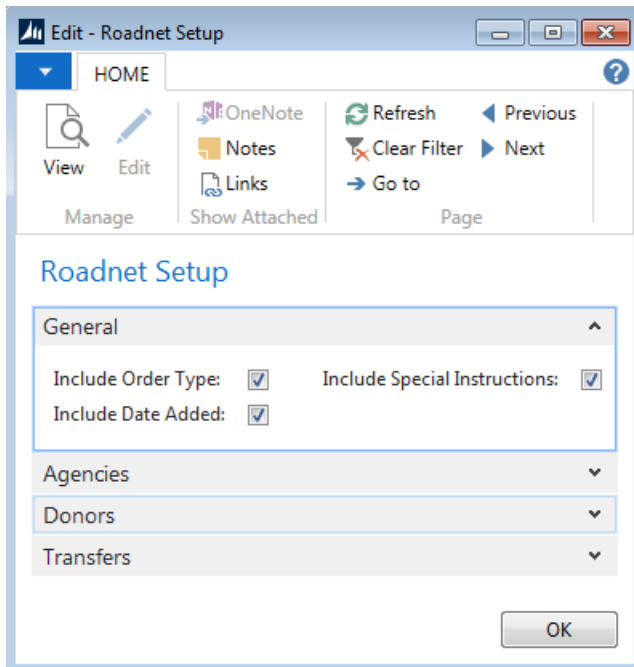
Edit - Roadnet Setup

HOME

View
Edit
Manage

OneNote
Notes
Links
Show Attached

Refresh
Clear Filter
Go to
Previous
Next
Page

Roadnet Setup

General

Include Order Type:
Include Date Added:
Include Special Instructions:

Agencies

Donors

Transfers

OK